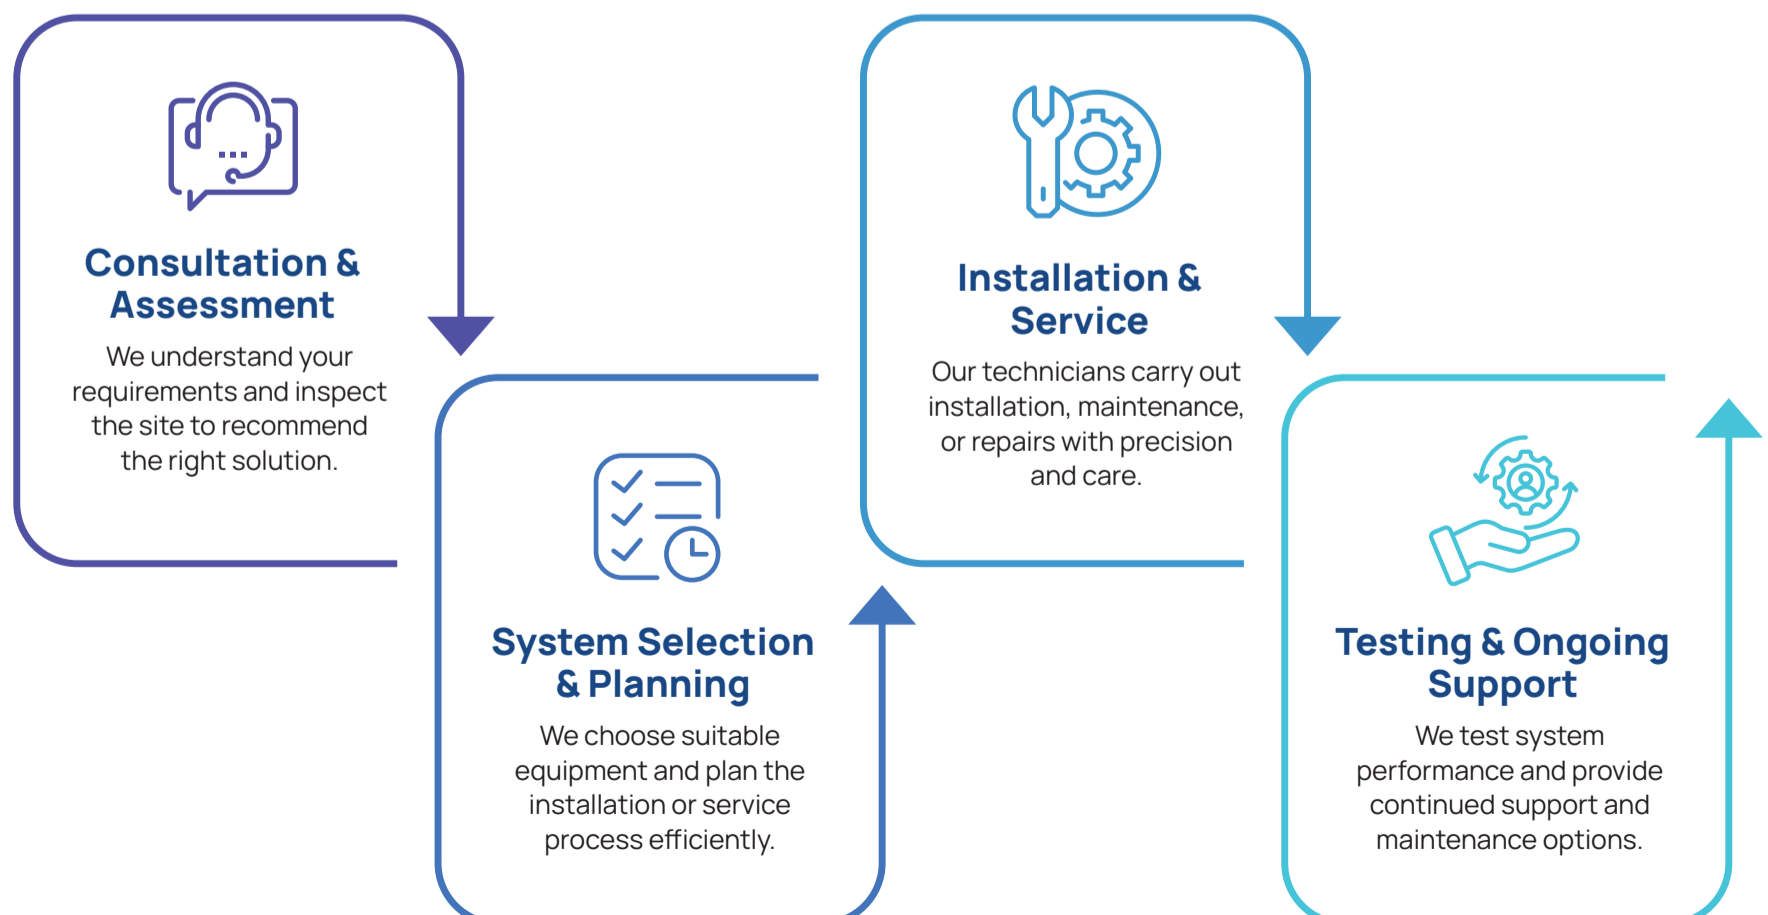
Consultation & Assessment

We understand your requirements and inspect the site to recommend the right solution.

System Selection & Planning

We choose suitable equipment and plan the installation or service process efficiently.

Installation & Service

Our technicians carry out installation, maintenance, or repairs with precision and care.

Testing & Ongoing Support

We test system performance and provide continued support and maintenance options.